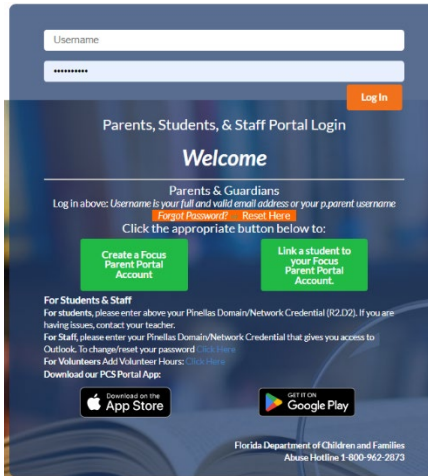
Username

••••••••••

Log In

Parents, Students, & Staff Portal Login

Welcome

Parents & Guardians

Log in above: Username is your full and valid email address or your p.parent username

Forgot Password? Reset Here

Click the appropriate button below to:

Create a Focus Parent Portal Account

Link a student to your Focus Parent Portal Account.

For Students & Staff

For students, please enter above your Pinellas Domain/Network Credential (R2.D2). If you are having issues, contact your teacher.

For Staff, please enter your Pinellas Domain/Network Credential that gives you access to Outlook. To change/reset your password Click Here

For Volunteers Add Volunteer Hours: Click Here

Download our PCS Portal App:

Download on the App Store

GET IT ON Google Play

Florida Department of Children and Families
Abuse Hotline 1-800-962-2873